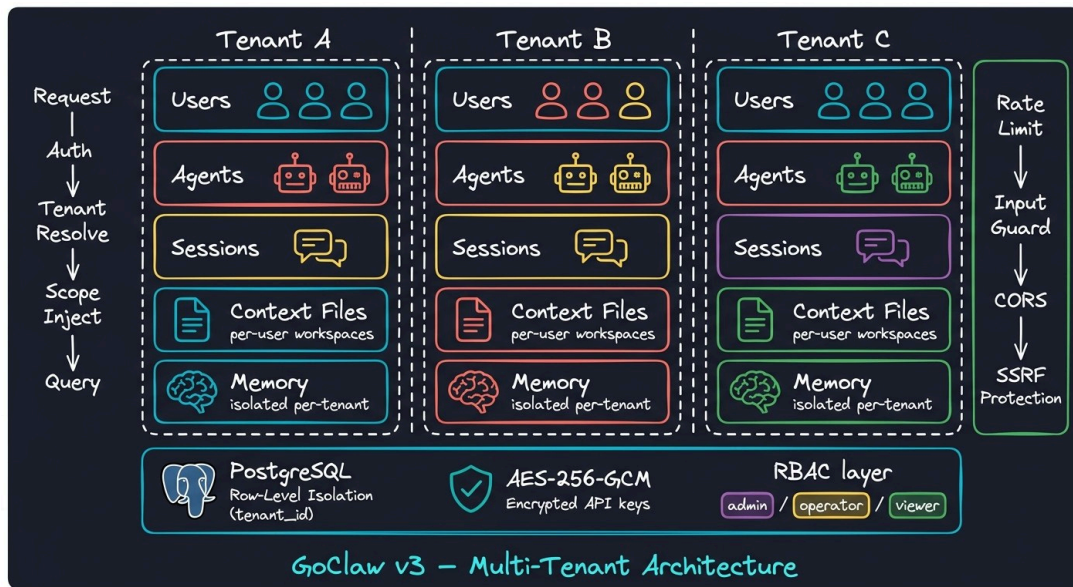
Request
Auth
Tenant Resolve
Scope Inject
Query

Tenant A
Users
Agents
Sessions
Context Files
per-user workspaces
Memory
isolated per-tenant

Tenant B
Users
Agents
Sessions
Context Files
per-user workspaces
Memory
isolated per-tenant

Tenant C
Users
Agents
Sessions
Context Files
per-user workspaces
Memory
isolated per-tenant

Rate Limit
Input Guard
CORS
SSRF Protection

PostgreSQL
Row-Level Isolation
(tenant_id)

AES-256-GCM
Encrypted API keys

RBAC layer
admin / operator / viewer

GoClaw v3 — Multi-Tenant Architecture